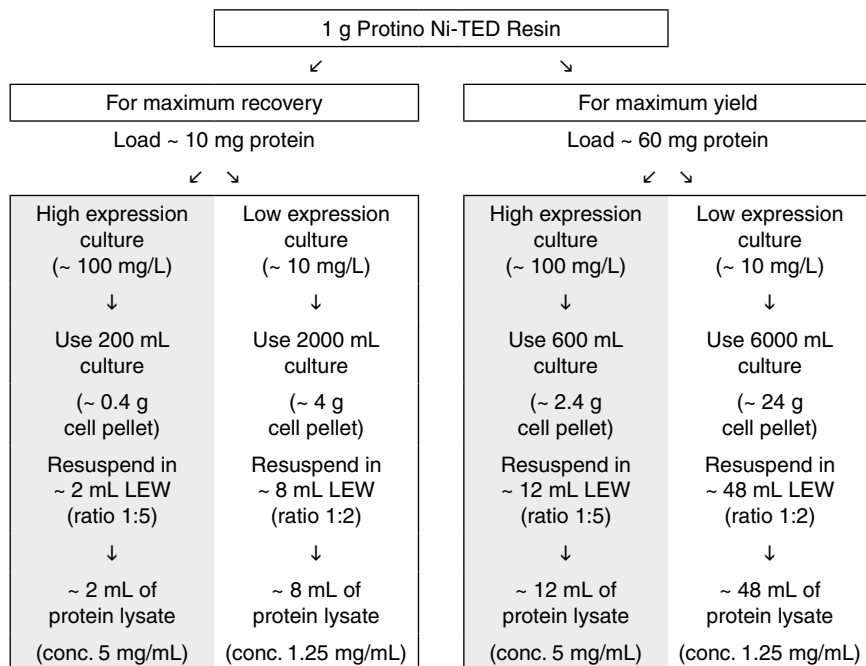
1 g Protino Ni-TED Resin

↙ ↘

For maximum recovery

Load ~ 10 mg protein

↙ ↘

| High expression culture (~ 100 mg/L) | Low expression culture (~ 10 mg/L) |
|---|---|
| ↓ | ↓ |
| Use 200 mL culture | Use 2000 mL culture |
| (~ 0.4 g cell pellet) | (~ 4 g cell pellet) |
| Resuspend in ~ 2 mL LEW (ratio 1:5) | Resuspend in ~ 8 mL LEW (ratio 1:2) |
| ↓ | ↓ |
| ~ 2 mL of protein lysate | ~ 8 mL of protein lysate |
| (conc. 5 mg/mL) | (conc. 1.25 mg/mL) |

For maximum yield

Load ~ 60 mg protein

↙ ↘

| High expression culture (~ 100 mg/L) | Low expression culture (~ 10 mg/L) |
|---|---|
| ↓ | ↓ |
| Use 600 mL culture | Use 6000 mL culture |
| (~ 2.4 g cell pellet) | (~ 24 g cell pellet) |
| Resuspend in ~ 12 mL LEW (ratio 1:5) | Resuspend in ~ 48 mL LEW (ratio 1:2) |
| ↓ | ↓ |
| ~ 12 mL of protein lysate | ~ 48 mL of protein lysate |
| (conc. 5 mg/mL) | (conc. 1.25 mg/mL) |